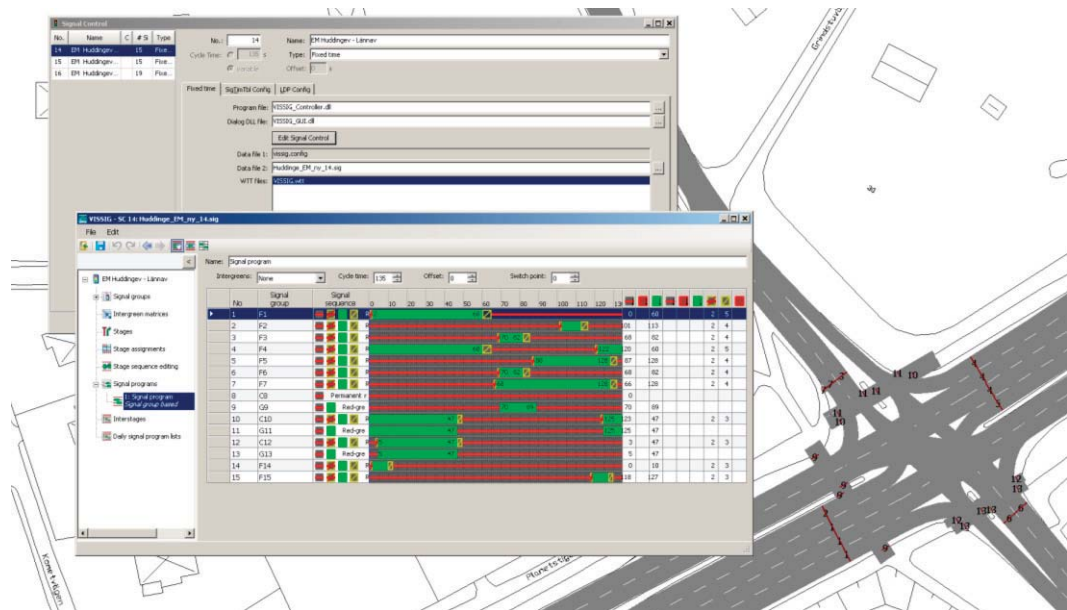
Signal Control

| No. | Name | C | # S | Type |
|---|---|---|---|---|
| 14 | EM Huddingev... | | 15 | Fixe... |
| 15 | EM Huddingev... | | 15 | Fixe... |
| 16 | EM Huddingev... | | 19 | Fixe... |

No.: 14 Name: EM Huddingev - Lännav
Cycle Time: Type: Fixed time
Offset:

Fixed time | SigTimTbl Config | LDP Config

Program file: VISSIG_Controller.dll
Dialog DLL file: VISSIG_GUI.dll
Edit Signal Control
Data file 1: vissig.config
Data file 2: Huddinge_EM_ny_14.sig
WTT files: VISSIG.wtt

VISSIG - SC 14: Huddinge_EM_ny_14.sig
File Edit

EM Huddingev - Lännav
Signal groups
Intergreen matrices
Stages
Stage assignments
Stage sequence editing
Signal programs
1: Signal program
Signal group based
Interstages
Daily signal program lists

Name: Signal program
Intergreens: None Cycle time: 135 Offset: 0 Switch point: 0

| No | Signal group | Signal sequence | 0 10 20 30 40 50 60 70 80 90 100 110 120 13 | | | | |
|---|---|---|---|---|---|---|---|
| 1 | F1 | | | 0 | 68 | 2 | 5 |
| 2 | F2 | | | 01 | 113 | 2 | 4 |
| 3 | F3 | | | 68 | 82 | 2 | 4 |
| 4 | F4 | | | 20 | 68 | 2 | 5 |
| 5 | F5 | | | 87 | 128 | 2 | 4 |
| 6 | F6 | | | 68 | 82 | 2 | 4 |
| 7 | F7 | | | 66 | 128 | 2 | 4 |
| 8 | C8 | Permanent r | | 0 | | | |
| 9 | G9 | Red-gre | | 70 | 89 | | |
| 10 | C10 | | | 25 | 47 | 2 | 3 |
| 11 | G11 | Red-gre | | 25 | 47 | | |
| 12 | C12 | | | 3 | 47 | 2 | 3 |
| 13 | G13 | Red-gre | | 5 | 47 | | |
| 14 | F14 | | | 0 | 18 | 2 | 3 |
| 15 | F15 | | | 18 | 127 | 2 | 3 |

Grindstuvägen
Planetstigen
Kometvägen
11 10 11 11 11 10 9 9 9 12 13 12 13 13 13 9